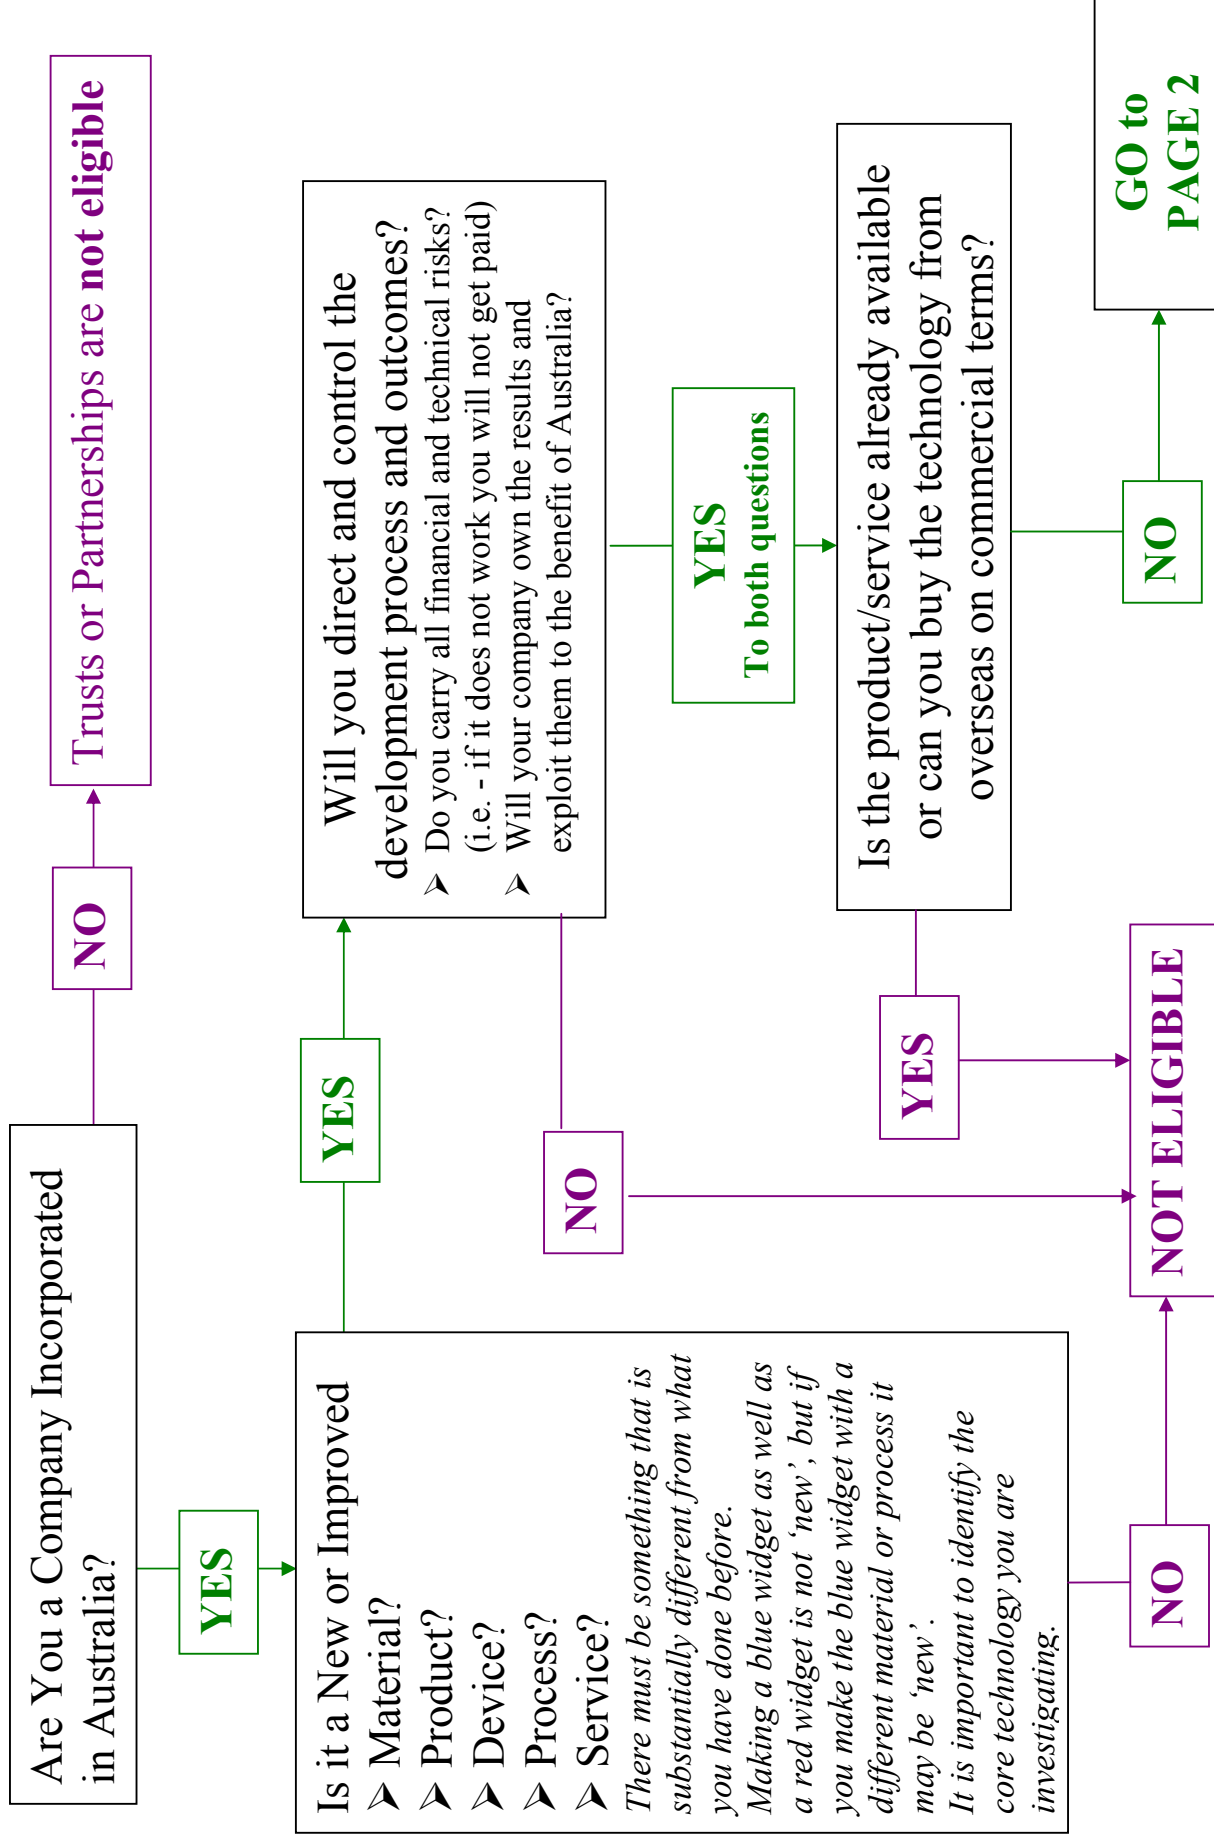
Are You a Company Incorporated in Australia?

NO

Trusts or Partnerships are **not eligible**

YES

Is it a New or Improved
➤ Material?
➤ Product?
➤ Device?
➤ Process?
➤ Service?

*There must be something that is substantially different from what you have done before.*
*Making a blue widget as well as a red widget is not 'new', but if you make the blue widget with a different material or process it may be 'new'.*
*It is important to identify the core technology you are investigating.*

YES

Will you direct and control the development process and outcomes?
➤ Do you carry all financial and technical risks? (i.e. - if it does not work you will not get paid)
➤ Will your company own the results and exploit them to the benefit of Australia?

NO

YES
To both questions

Is the product/service already available or can you buy the technology from overseas on commercial terms?

YES

NO

GO to PAGE 2

NO

NOT ELIGIBLE